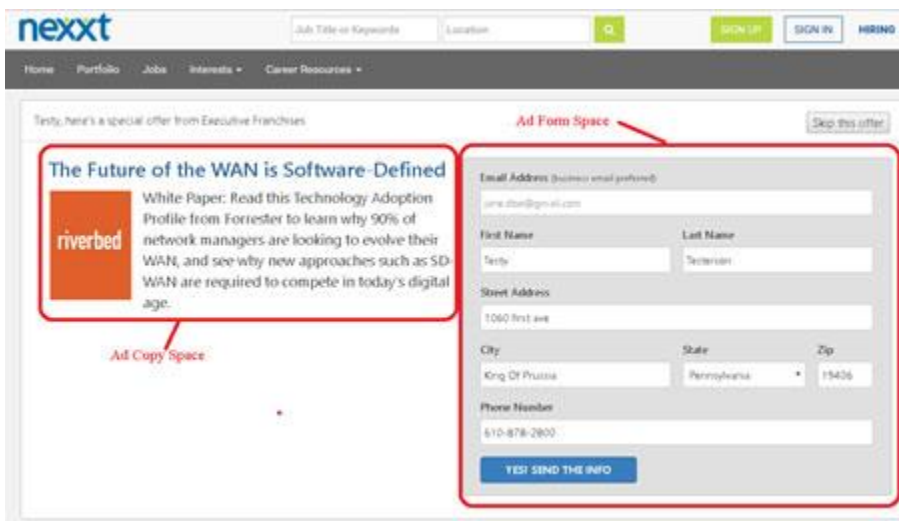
nexxt

Job Title or Keywords

Location

SIGN UP

SIGN IN

HIRING

Home Portfolio Jobs Interests ▾ Career Resources ▾

Testy, here's a special offer from Executive Franchises

Ad Form Space

Skip this offer

The Future of the WAN is Software-Defined

riverbed

White Paper: Read this Technology Adoption Profile from Forrester to learn why 90% of network managers are looking to evolve their WAN, and see why new approaches such as SD-WAN are required to compete in today's digital age.

Ad Copy Space

Email Address (business email preferred)

jane.doe@gmail.com

First Name

Testy

Last Name

Testerson

Street Address

1060 first ave

City

King Of Prussia

State

Pennsylvania

Zip

19406

Phone Number

610-878-2800

YES! SEND THE INFO